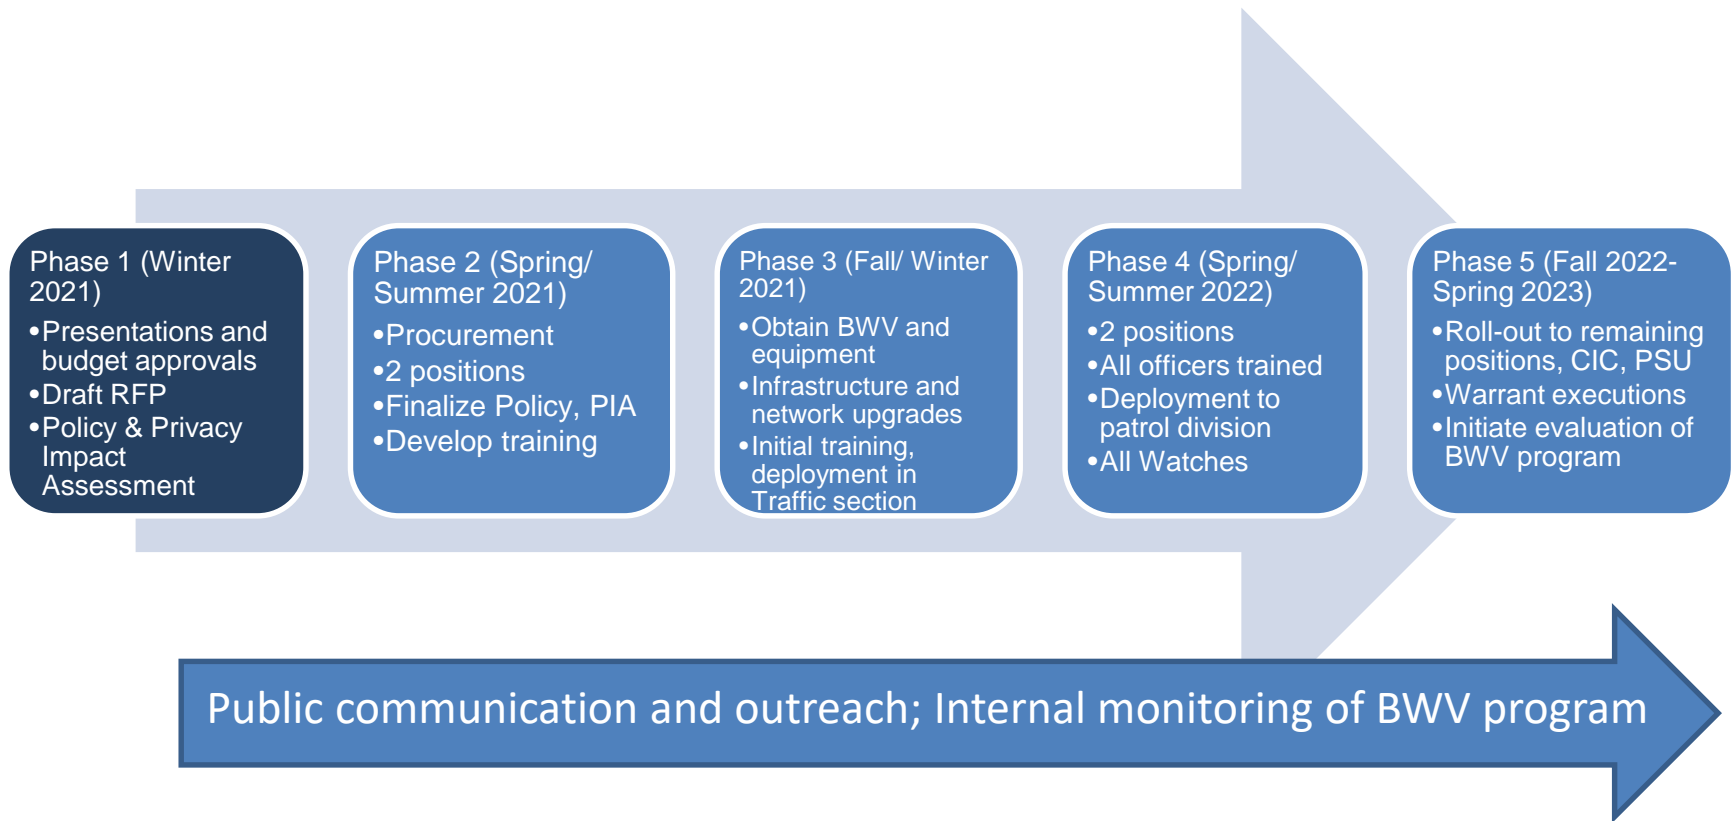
Phase 1 (Winter 2021)

- Presentations and budget approvals
- Draft RFP
- Policy & Privacy Impact Assessment

Phase 2 (Spring/ Summer 2021)

- Procurement
- 2 positions
- Finalize Policy, PIA
- Develop training

Phase 3 (Fall/ Winter 2021)

- Obtain BWV and equipment
- Infrastructure and network upgrades
- Initial training, deployment in Traffic section

Phase 4 (Spring/ Summer 2022)

- 2 positions
- All officers trained
- Deployment to patrol division
- All Watches

Phase 5 (Fall 2022-Spring 2023)

- Roll-out to remaining positions, CIC, PSU
- Warrant executions
- Initiate evaluation of BWV program

Public communication and outreach; Internal monitoring of BWV program